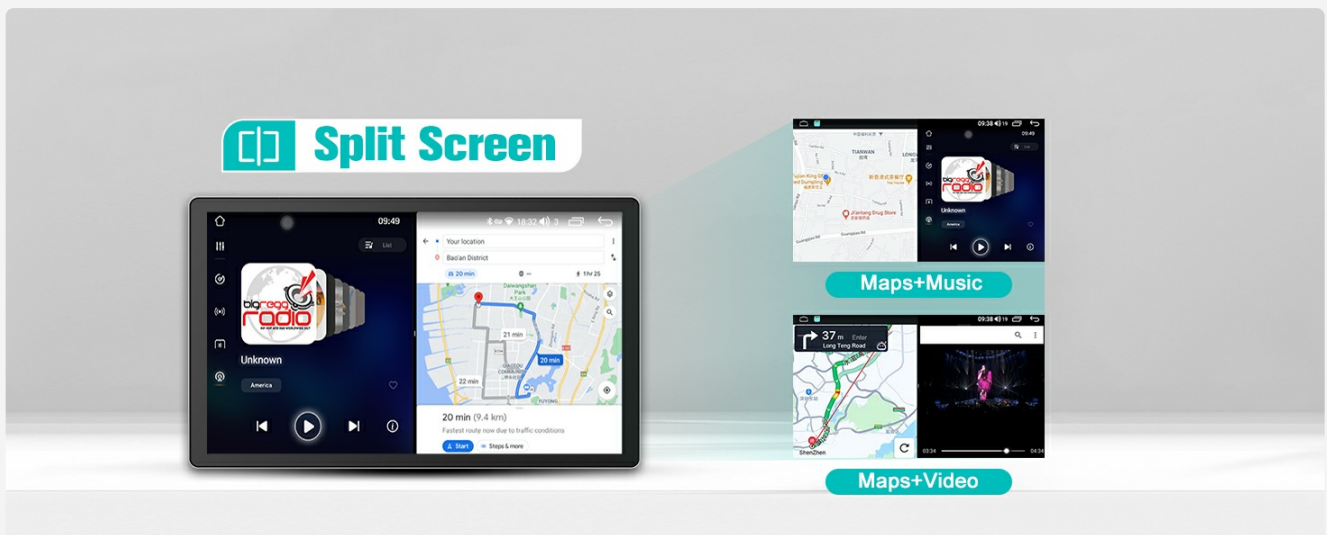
Split Screen

09:49
List
bigrego radio
Unknown
America

18:32
Your location
Bao'an District
20 min
1 hr 25
Daiwangshan Park
21 min
20 min
22 min
FUYONG
20 min (9.4 km)
Fastest route now due to traffic conditions
Start
Steps & more

09:38
TIANWAN
Jiantang Drug Store
bigrego radio
Unknown
America
Maps+Music

09:38
37 m Enter
Long Teng Road
ShenZhen
03:34
04:34
Maps+Video